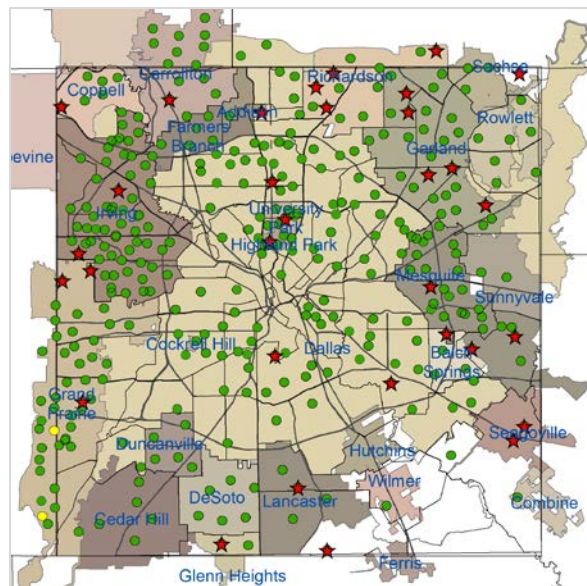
Carrollton
Richardson
Sachse
Coppell
Addison
Farmers Branch
Rowlett
evine
Garland
Irving
University Park
Highland Park
Mesquite
Sunnyvale
Cockrell Hill
Dallas
Balch Springs
Grand Prairie
Duncanville
Hutchins
Seagoville
Wilmer
DeSoto
Lancaster
Combine
Cedar Hill
Ferris
Glenn Heights